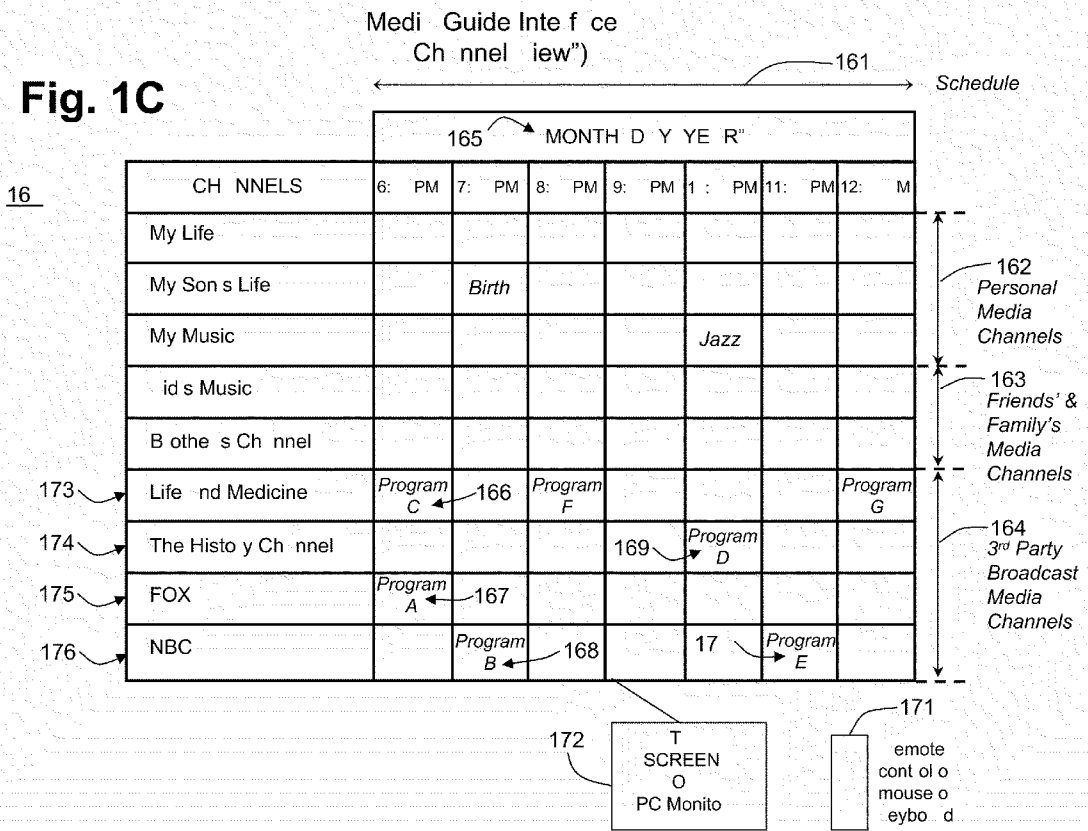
Medi Guide Inte f ce
Ch nnel iew")

Fig. 1C

161
Schedule

165 MONTH D Y YE R"

16

| CH NNELS | 6: PM | 7: PM | 8: PM | 9: PM | 1 : PM | 11: PM | 12: M |
|---|---|---|---|---|---|---|---|
| My Life | | | | | | | |
| My Son s Life | | Birth | | | | | |
| My Music | | | | | Jazz | | |
| id s Music | | | | | | | |
| B othe s Ch nnel | | | | | | | |
| Life nd Medicine | Program C 166 | | Program F | | | | Program G |
| The Histo y Ch nnel | | | | 169 | Program D | | |
| FOX | Program A 167 | | | | | | |
| NBC | | Program B 168 | | | 17 | Program E | |

173
174
175
176

162
Personal Media Channels

163
Friends' & Family's Media Channels

164
3rd Party Broadcast Media Channels

172
T SCREEN O PC Monito

171
emote cont ol o mouse o eybo d